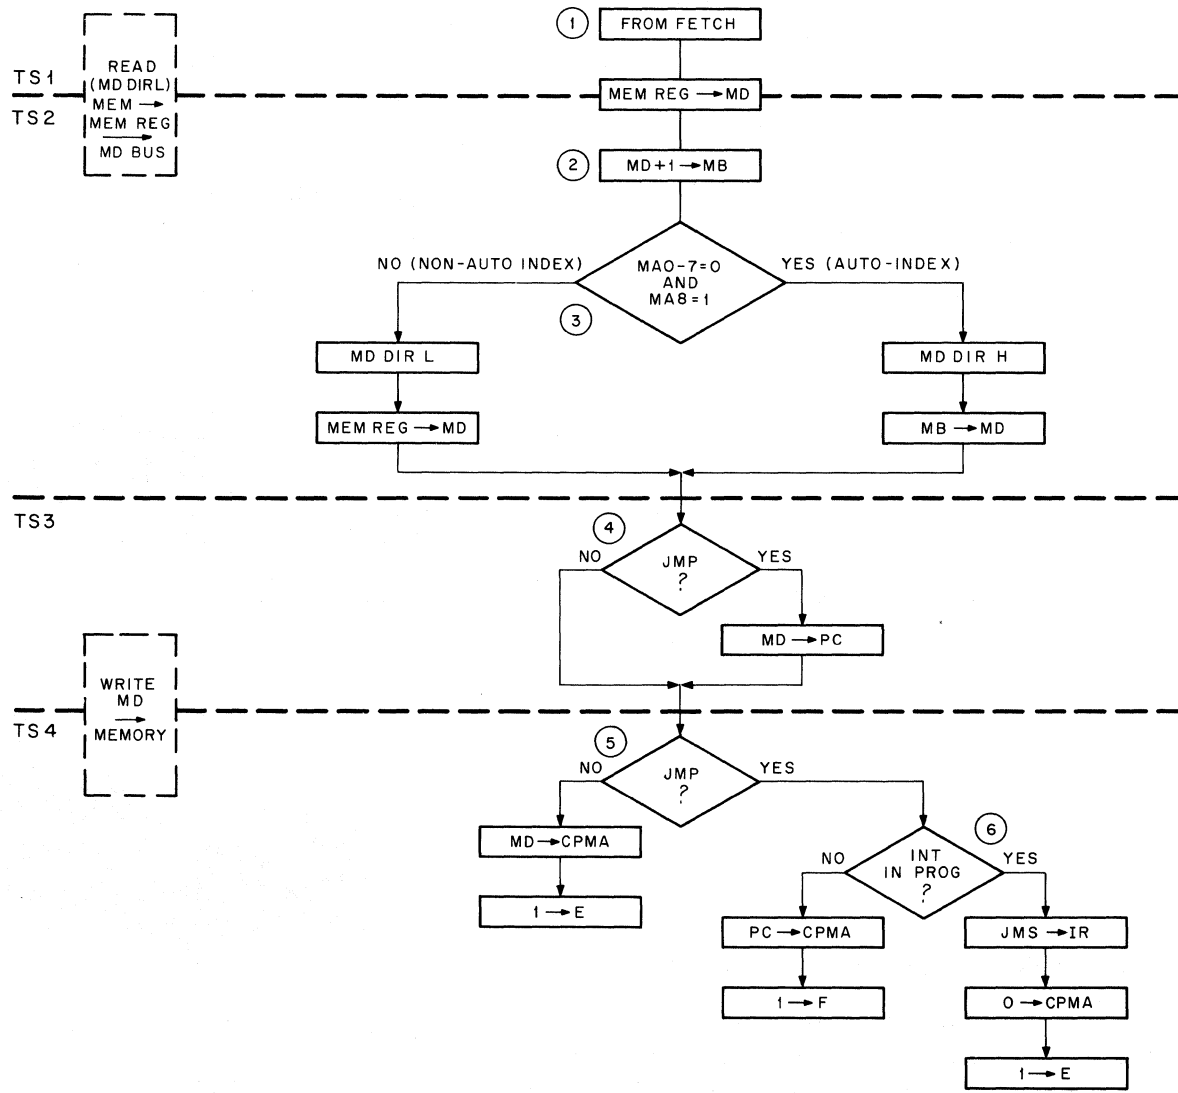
READ (MD DIRL) MEM → MEM REG → MD BUS

TS1
TS2

1 FROM FETCH

MEM REG → MD

2 MD+1 → MB

NO (NON-AUTO INDEX)

MA0-7=0 AND MA8=1

YES (AUTO-INDEX)

3

MD DIR L

MEM REG → MD

MD DIR H

MB → MD

TS3

4

NO

JMP ?

YES

MD → PC

WRITE MD → MEMORY

TS4

5

NO

JMP ?

YES

MD → CPMA

1 → E

6

NO

INT IN PROG ?

YES

PC → CPMA

1 → F

JMS → IR

0 → CPMA

1 → E